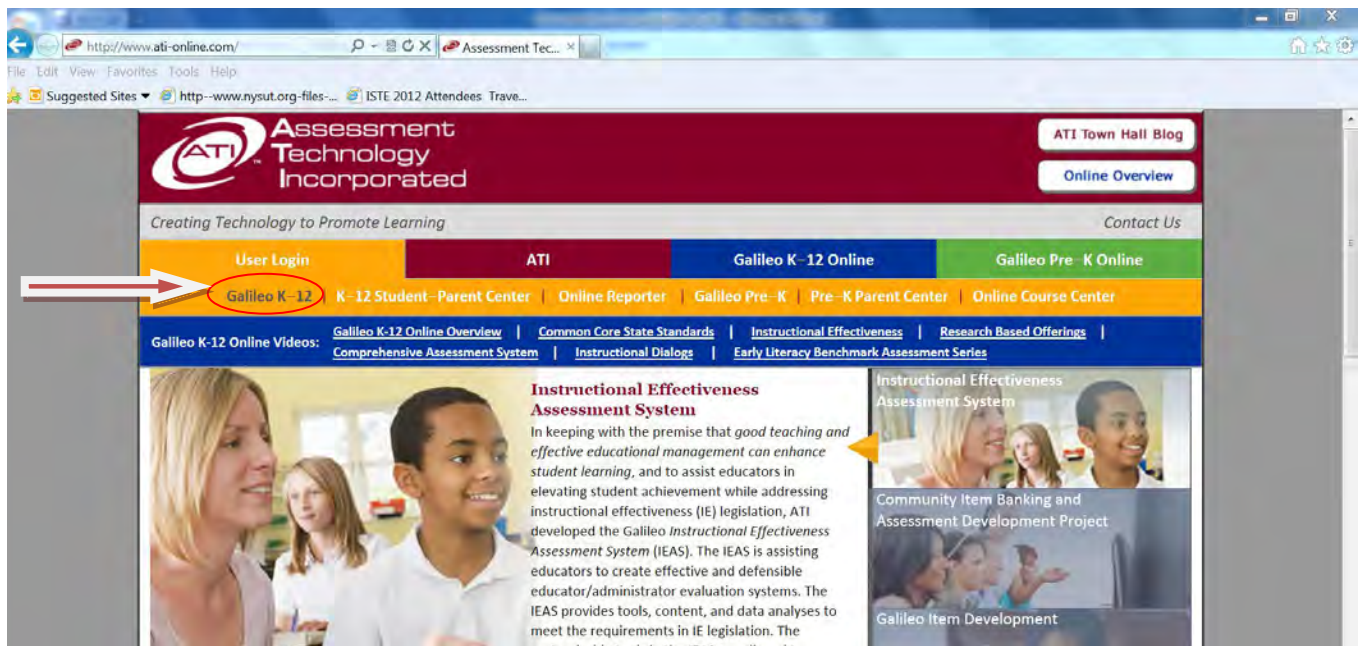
http://www.ati-online.com/

Assessment Tec...

File Edit View Favorites Tools Help

Suggested Sites ▾ http--www.nysut.org-files-... ISTE 2012 Attendees Trave...

ATI Assessment Technology Incorporated

ATI Town Hall Blog

Online Overview

Creating Technology to Promote Learning

Contact Us

User Login | ATI | Galileo K-12 Online | Galileo Pre-K Online

Galileo K-12 | K-12 Student-Parent Center | Online Reporter | Galileo Pre-K | Pre-K Parent Center | Online Course Center

Galileo K-12 Online Videos: Galileo K-12 Online Overview | Common Core State Standards | Instructional Effectiveness | Research Based Offerings | Comprehensive Assessment System | Instructional Dialogs | Early Literacy Benchmark Assessment Series

Instructional Effectiveness Assessment System

In keeping with the premise that good teaching and effective educational management can enhance student learning, and to assist educators in elevating student achievement while addressing instructional effectiveness (IE) legislation, ATI developed the Galileo Instructional Effectiveness Assessment System (IEAS). The IEAS is assisting educators to create effective and defensible educator/administrator evaluation systems. The IEAS provides tools, content, and data analyses to meet the requirements in IE legislation. The

Instructional Effectiveness Assessment System

Community Item Banking and Assessment Development Project

Galileo Item Development